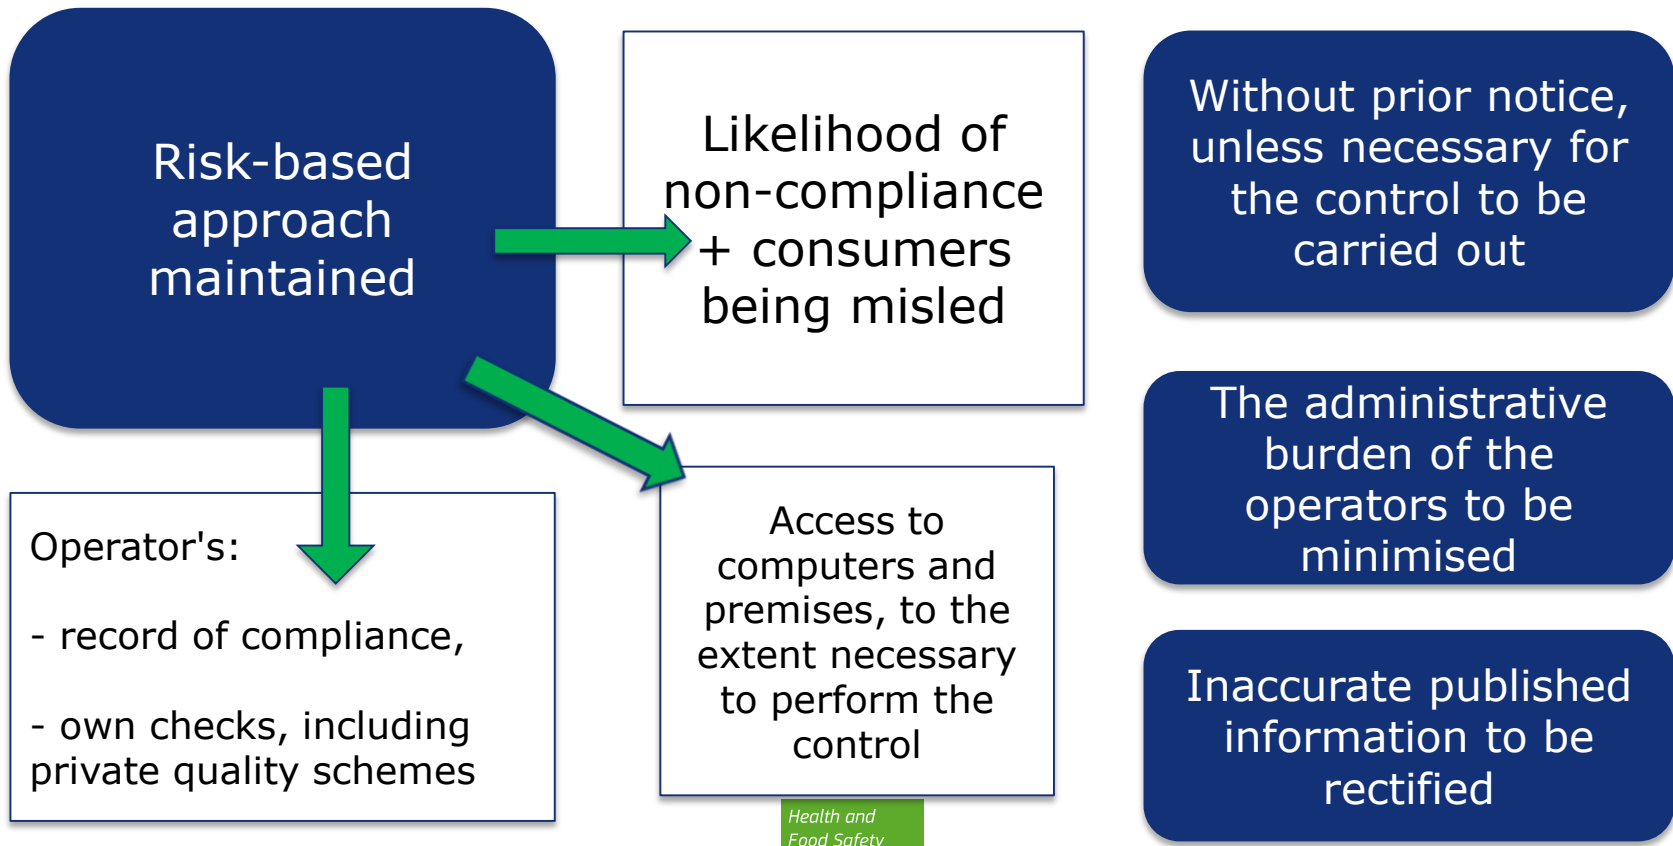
Risk-based approach maintained

Likelihood of non-compliance + consumers being misled

Without prior notice, unless necessary for the control to be carried out

Operator's:

- record of compliance,

- own checks, including private quality schemes

Access to computers and premises, to the extent necessary to perform the control

The administrative burden of the operators to be minimised

Inaccurate published information to be rectified

Health and Food Safety